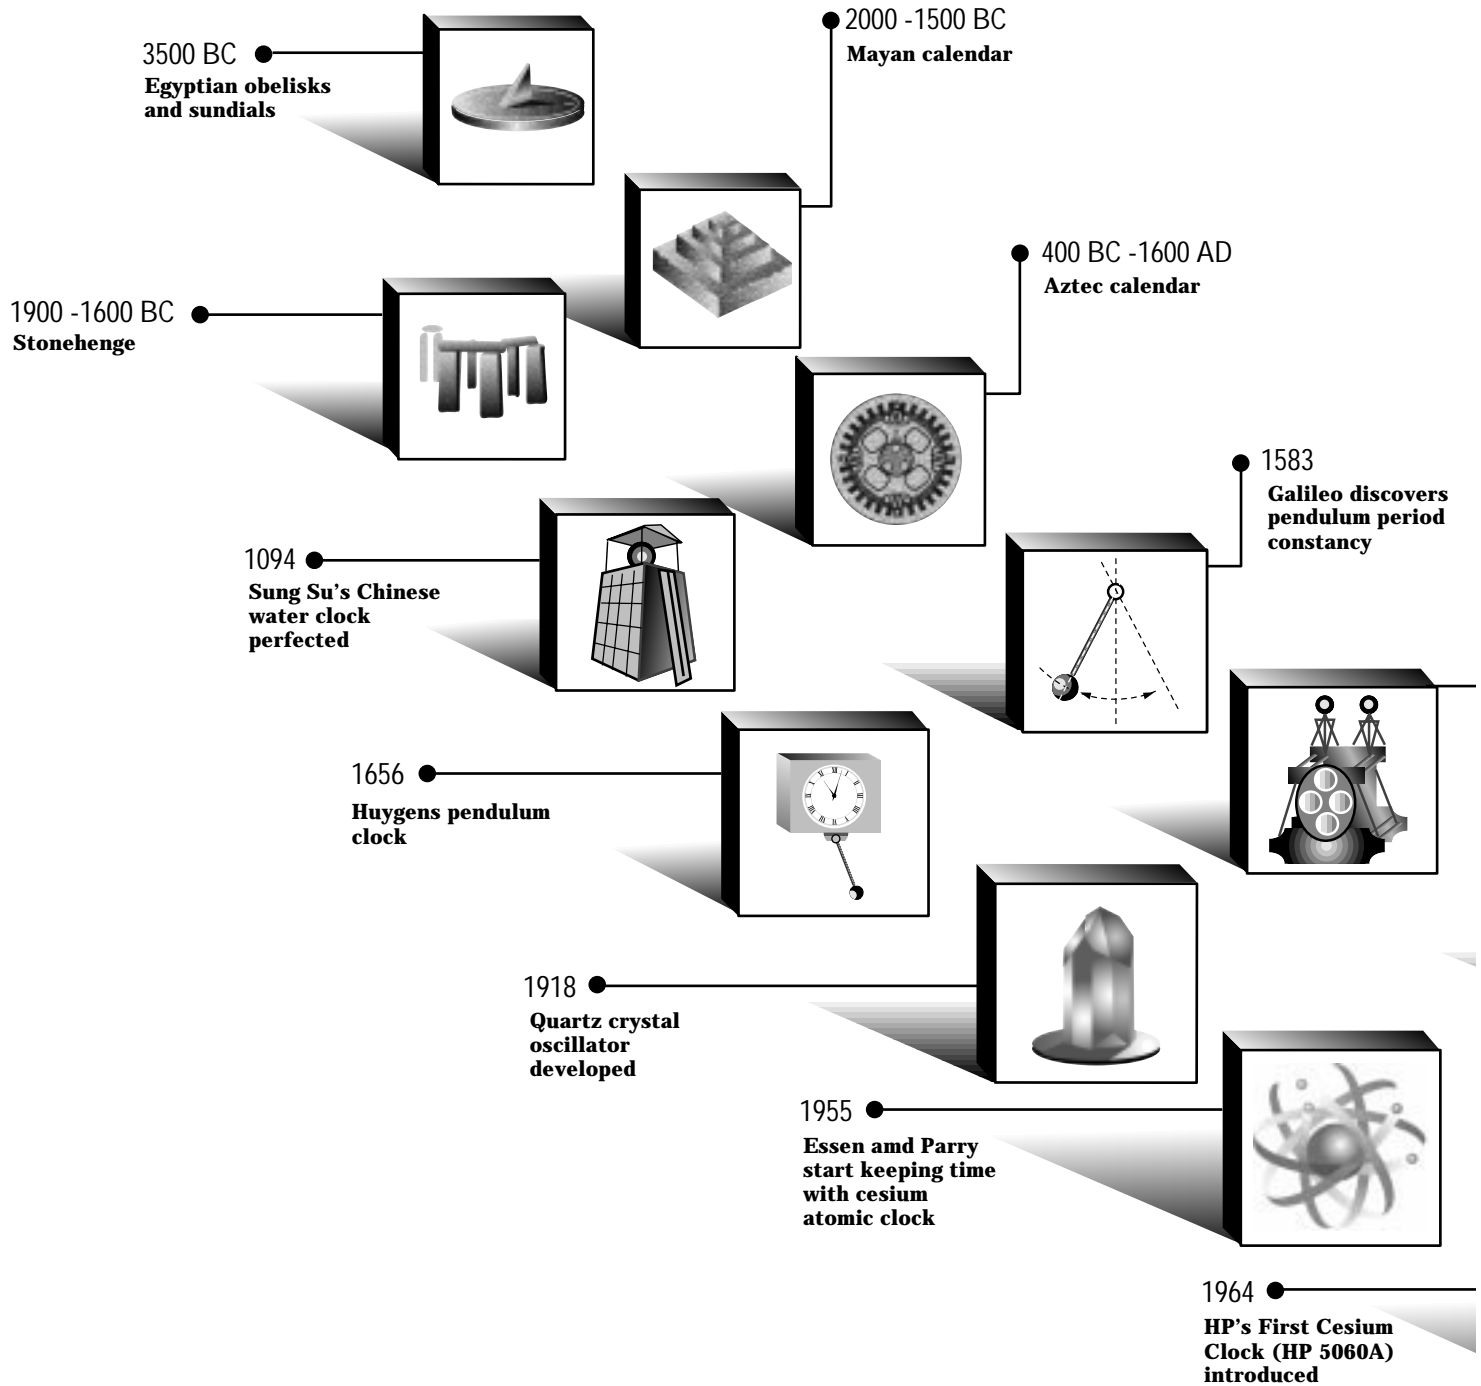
3500 BC
Egyptian obelisks and sundials

2000 -1500 BC
Mayan calendar

1900 -1600 BC
Stonehenge

400 BC -1600 AD
Aztec calendar

1583
Galileo discovers pendulum period constancy

1094
Sung Su's Chinese water clock perfected

1656
Huygens pendulum clock

1918
Quartz crystal oscillator developed

1955
Essen amd Parry start keeping time with cesium atomic clock

1964
HP's First Cesium Clock (HP 5060A) introduced